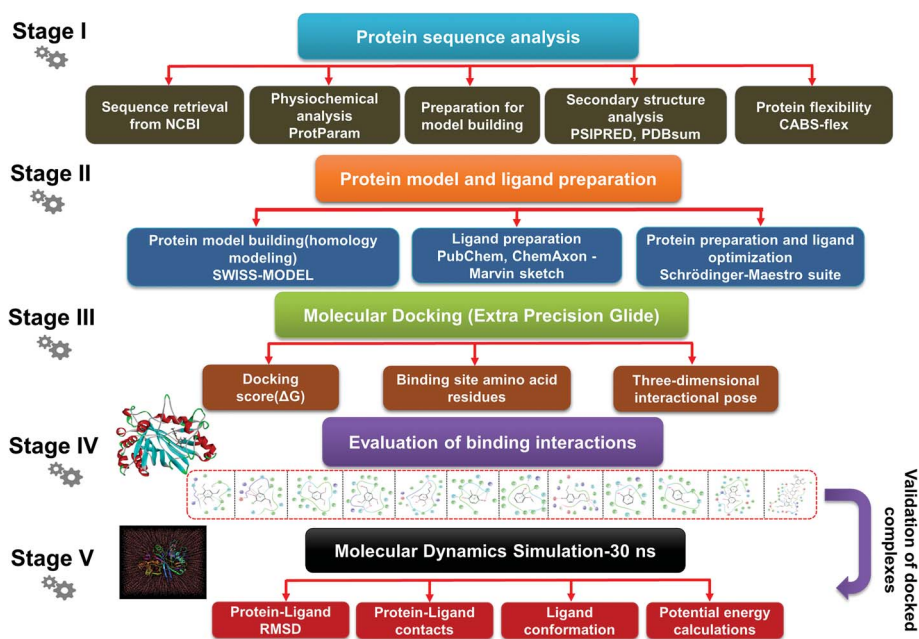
Stage I

Protein sequence analysis

Sequence retrieval from NCBI

Physiochemical analysis ProtParam

Preparation for model building

Secondary structure analysis PSIPRED, PDBsum

Protein flexibility CABS-flex

Stage II

Protein model and ligand preparation

Protein model building(homology modeling) SWISS-MODEL

Ligand preparation PubChem, ChemAxon - Marvin sketch

Protein preparation and ligand optimization Schrödinger-Maestro suite

Stage III

Molecular Docking (Extra Precision Glide)

Docking score(ΔG)

Binding site amino acid residues

Three-dimensional interactional pose

Stage IV

Evaluation of binding interactions

Validation of docked complexes

Stage V

Molecular Dynamics Simulation-30 ns

Protein-Ligand RMSD

Protein-Ligand contacts

Ligand conformation

Potential energy calculations